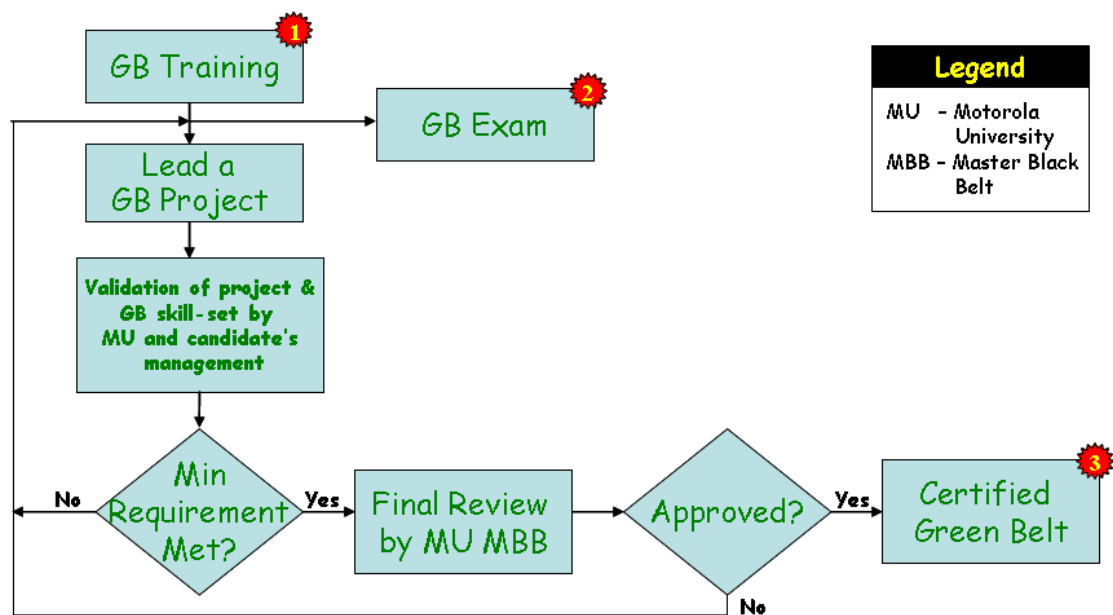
1
GB Training

2
GB Exam

Legend
MU - Motorola University
MBB - Master Black Belt

Lead a GB Project

Validation of project & GB skill-set by MU and candidate's management

No

Min Requirement Met?

Yes

Final Review by MU MBB

Approved?

Yes

3
Certified Green Belt

No